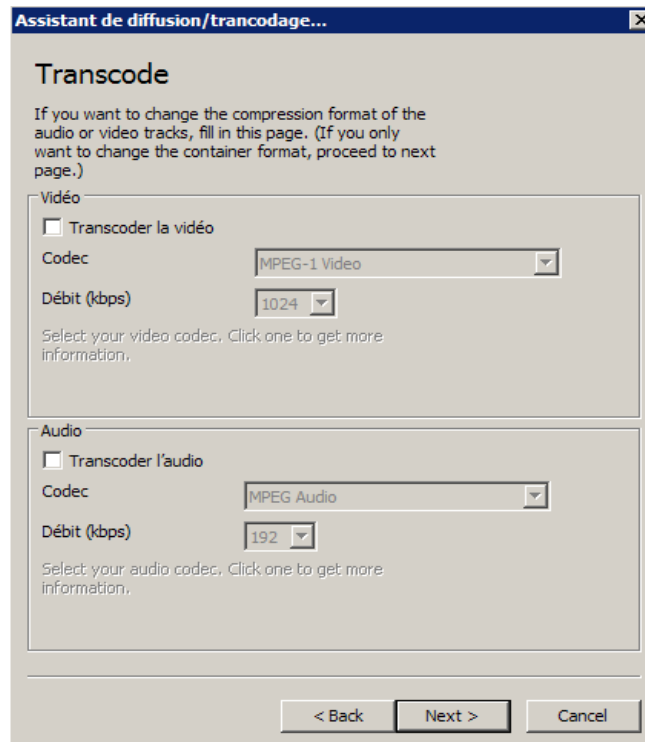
Assistant de diffusion/trancodage...

Transcode

If you want to change the compression format of the audio or video tracks, fill in this page. (If you only want to change the container format, proceed to next page.)

Vidéo

Transcoder la vidéo

Codec

MPEG-1 Video

Débit (kbps)

1024

Select your video codec. Click one to get more information.

Audio

Transcoder l'audio

Codec

MPEG Audio

Débit (kbps)

192

Select your audio codec. Click one to get more information.

< Back

Next >

Cancel